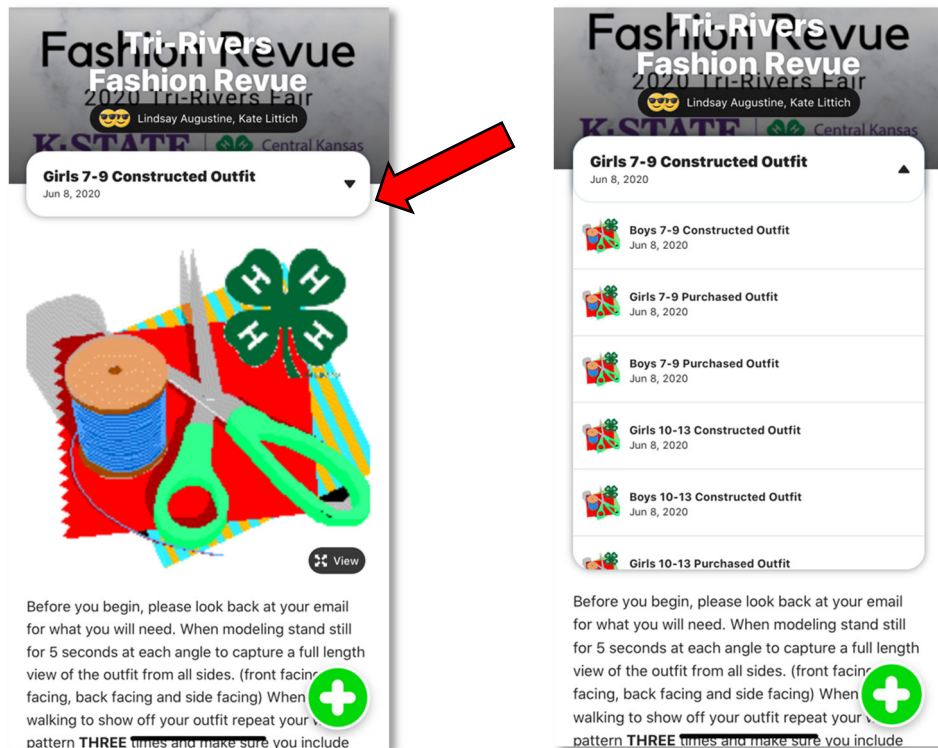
Fashion Revue
Tri-Rivers Fashion Revue
2020 Tri-Rivers Fair
Lindsay Augustine, Kate Littich
K-STATE
Central Kansas

Girls 7-9 Constructed Outfit
Jun 8, 2020

View

Before you begin, please look back at your email for what you will need. When modeling stand still for 5 seconds at each angle to capture a full length view of the outfit from all sides. (front facing, facing, back facing and side facing) When walking to show off your outfit repeat your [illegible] pattern THREE times and make sure you include

Fashion Revue
Tri-Rivers Fashion Revue
2020 Tri-Rivers Fair
Lindsay Augustine, Kate Littich
K-STATE
Central Kansas

Girls 7-9 Constructed Outfit
Jun 8, 2020

Boys 7-9 Constructed Outfit
Jun 8, 2020

Girls 7-9 Purchased Outfit
Jun 8, 2020

Boys 7-9 Purchased Outfit
Jun 8, 2020

Girls 10-13 Constructed Outfit
Jun 8, 2020

Boys 10-13 Constructed Outfit
Jun 8, 2020

Girls 10-13 Purchased Outfit

Before you begin, please look back at your email for what you will need. When modeling stand still for 5 seconds at each angle to capture a full length view of the outfit from all sides. (front facing, facing, back facing and side facing) When walking to show off your outfit repeat your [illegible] pattern THREE times and make sure you include